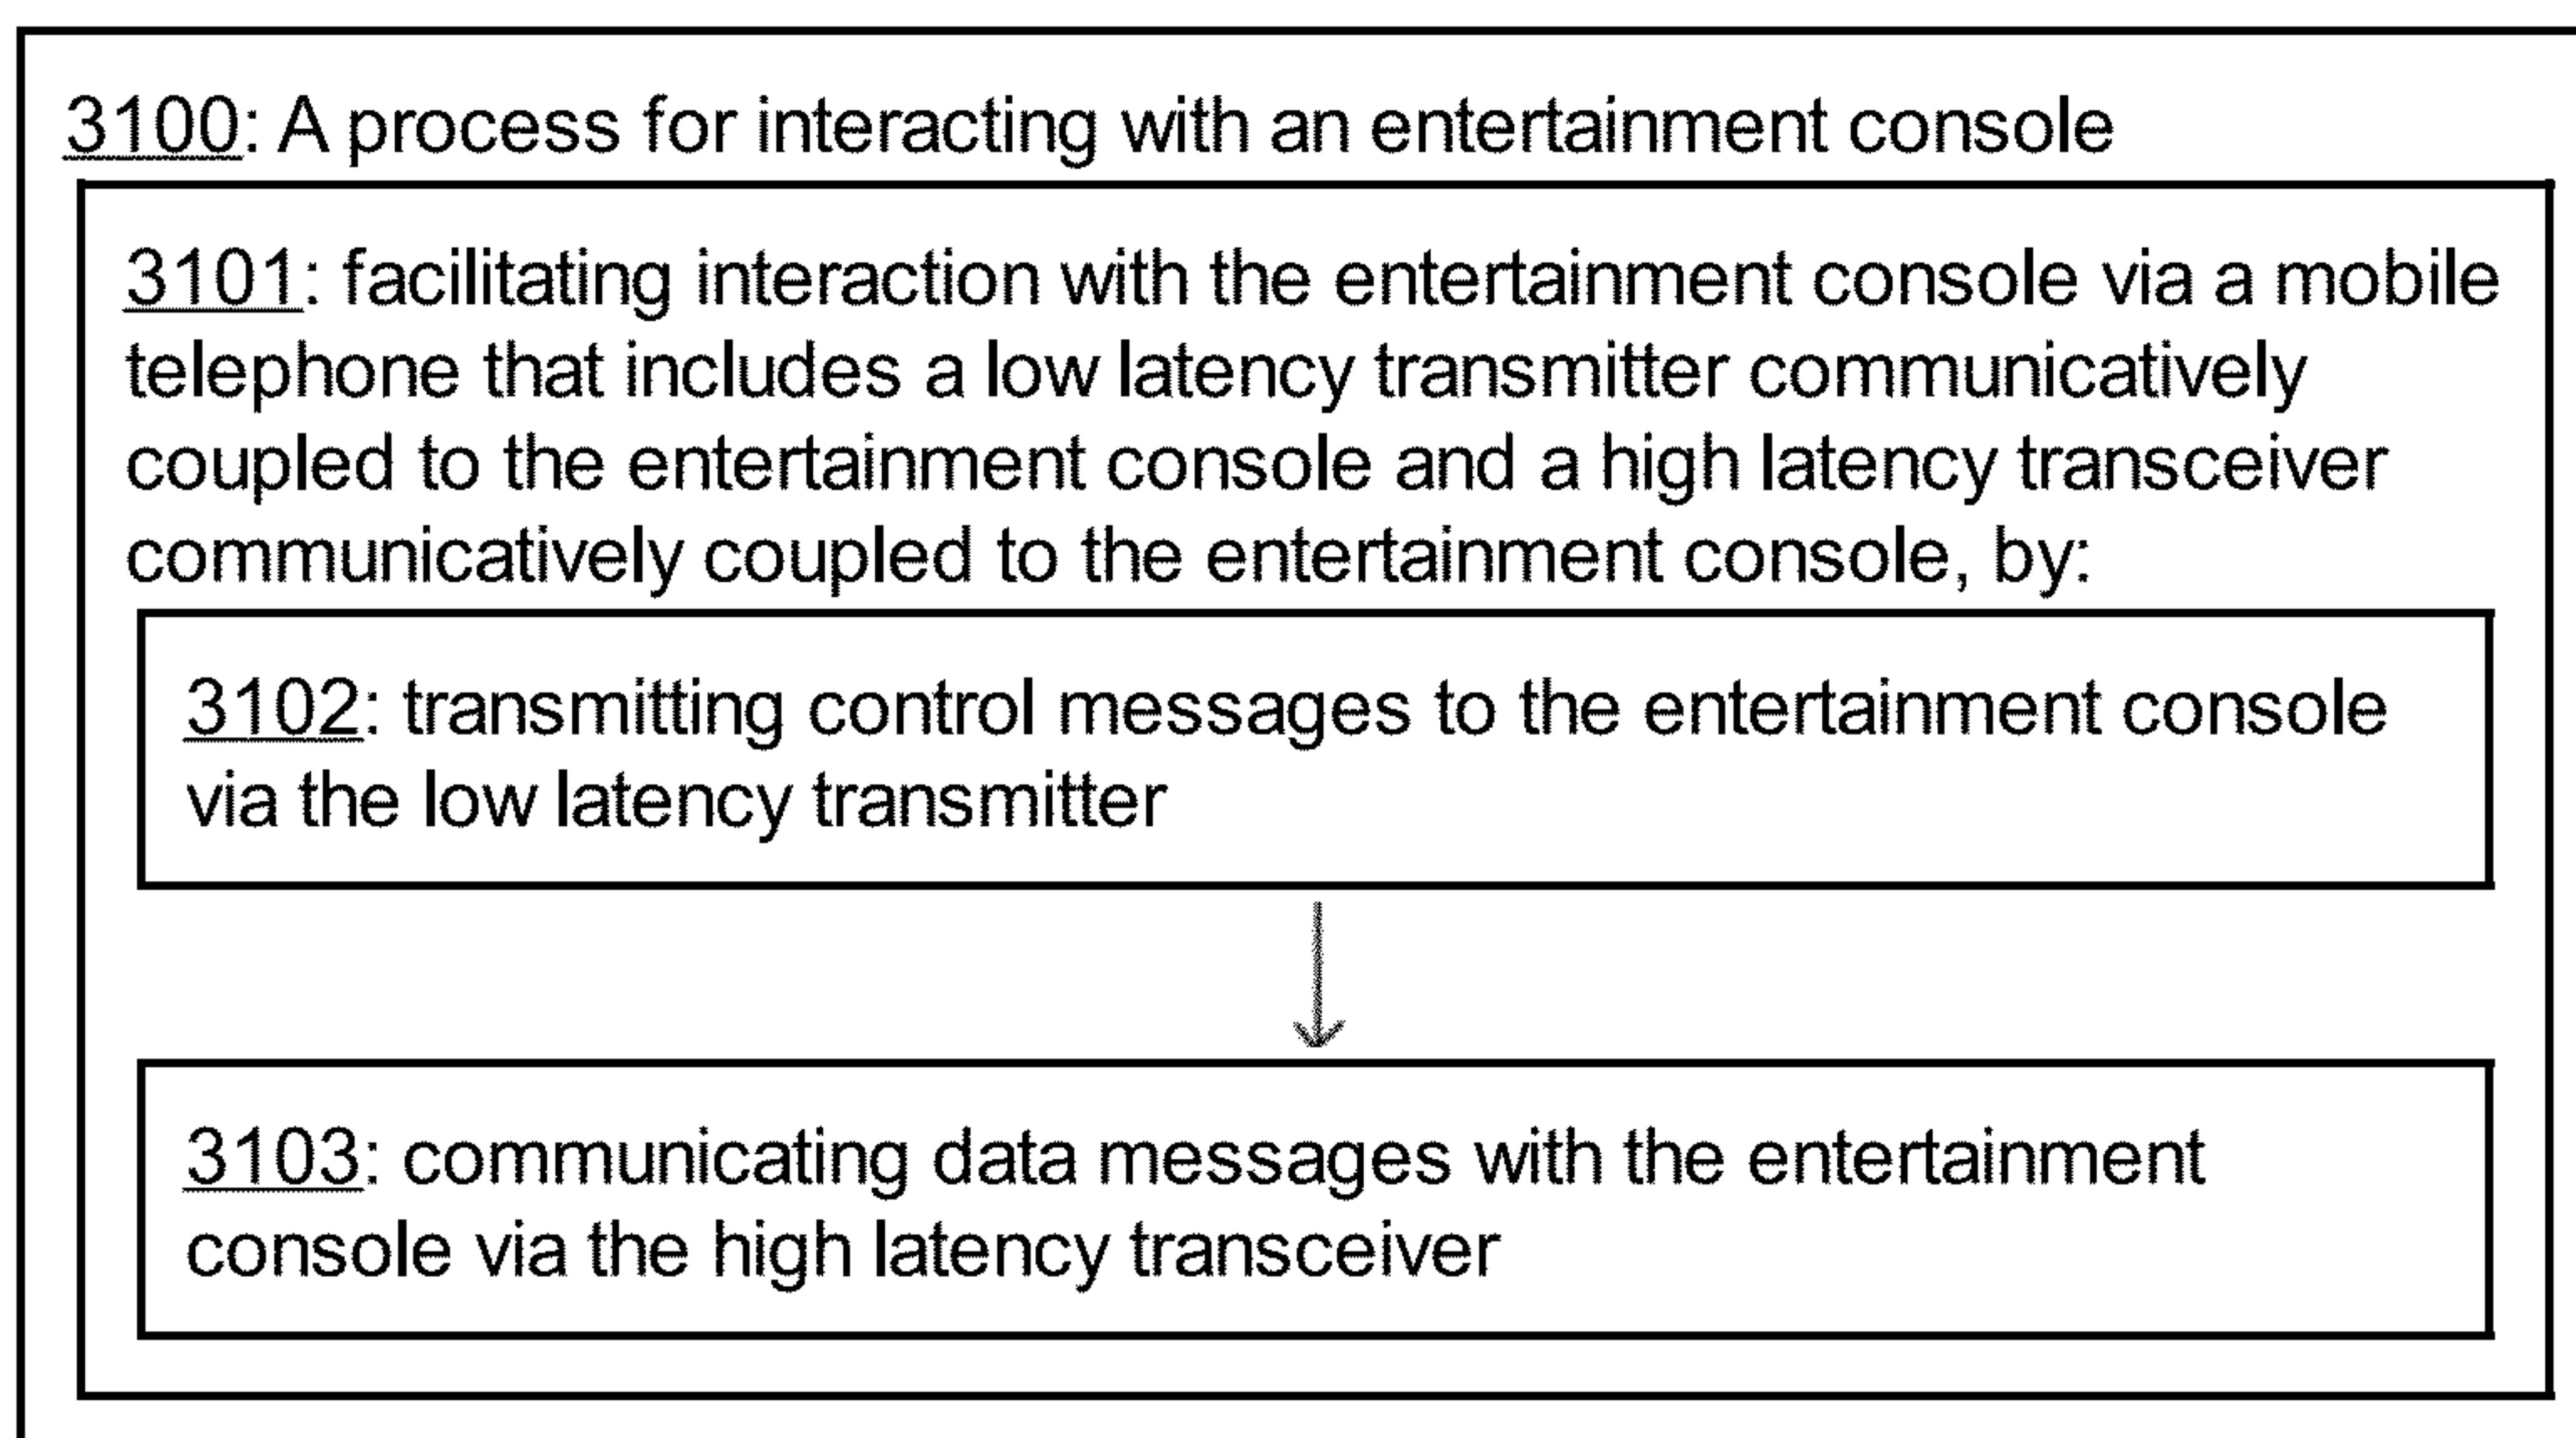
3100: A process for interacting with an entertainment console

3101: facilitating interaction with the entertainment console via a mobile telephone that includes a low latency transmitter communicatively coupled to the entertainment console and a high latency transceiver communicatively coupled to the entertainment console, by:

3102: transmitting control messages to the entertainment console via the low latency transmitter

3103: communicating data messages with the entertainment console via the high latency transceiver